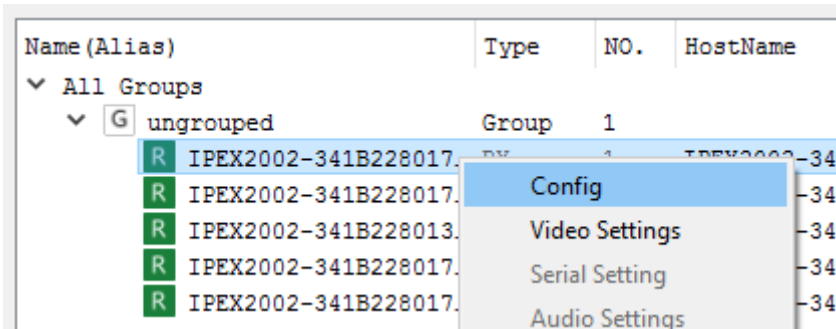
| Name(Alias) | Type | NO. | HostName |
|---|---|---|---|
| All Groups | | | |
| G ungrouped | Group | 1 | |
| R IPEX2002-341B228017. | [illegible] | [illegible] | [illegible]-34 |
| R IPEX2002-341B228017. | | | -34 |
| R IPEX2002-341B228013. | | | -34 |
| R IPEX2002-341B228017. | | | -34 |
| R IPEX2002-341B228017. | | | -34 |

Config
Video Settings
Serial Setting
Audio Settings